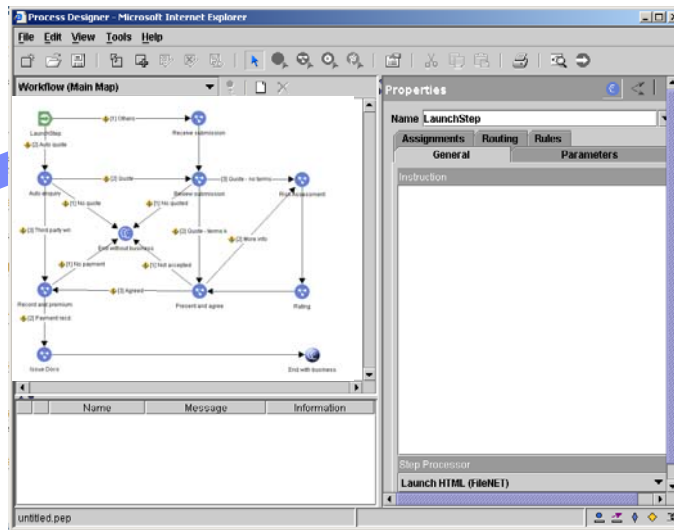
Process Designer - Microsoft Internet Explorer

File Edit View Tools Help

Workflow (Main Map)

LaunchStep
(1) Others
Receive submission
(2) Auto quote
Auto enquire
(2) Quote
Review submission
(3) Quote - no terms
Risk assessment
(1) No quote
(1) No quoted
(3) Third party wo
End without business
(2) Quote - terms k
(2) More info
(1) No payment
(1) Not accepted
Record and premium
(3) Agreed
Present and agree
Rating
(2) Payment recd
Issue Docs
End with business

Name
Message
Information

Properties

Name LaunchStep

Assignments
Routing
Rules
General
Parameters

Instruction

Step Processor
Launch HTML (FileNET)

untitled.pep